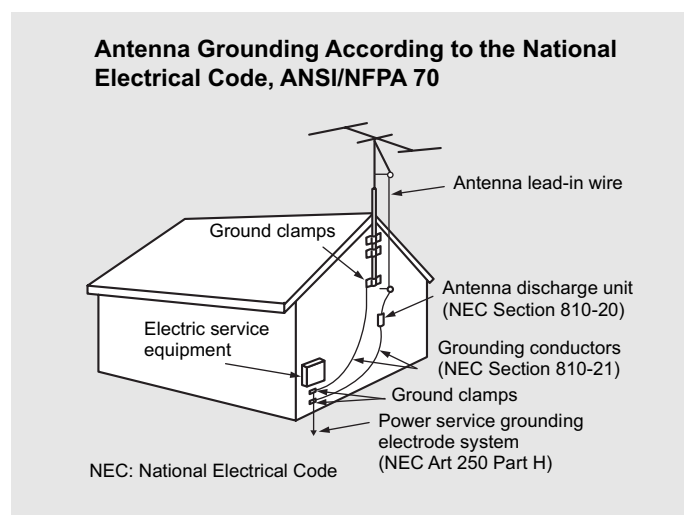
Antenna Grounding According to the National Electrical Code, ANSI/NFPA 70

Antenna lead-in wire

Ground clamps

Antenna discharge unit (NEC Section 810-20)

Electric service equipment

Grounding conductors (NEC Section 810-21)

Ground clamps

Power service grounding electrode system (NEC Art 250 Part H)

NEC: National Electrical Code